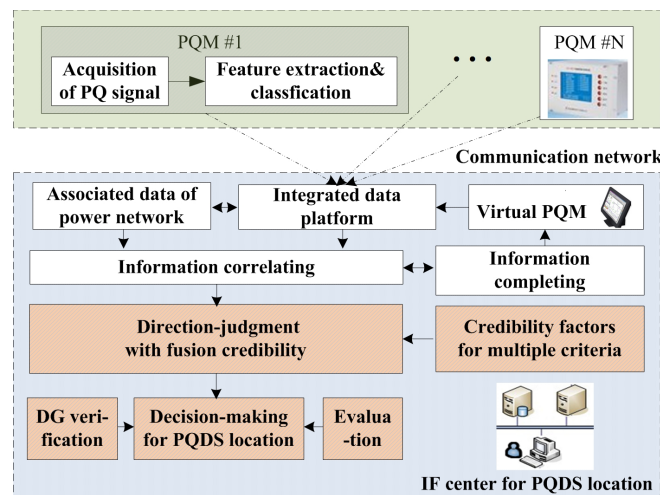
PQM #1

Acquisition of PQ signal

Feature extraction& classfication

• • •

PQM #N

Communication network

Associated data of power network

Integrated data platform

Virtual PQM

Information correlating

Information completing

Direction-judgment with fusion credibility

Credibility factors for multiple criteria

DG verification

Decision-making for PQDS location

Evaluation

IF center for PQDS location